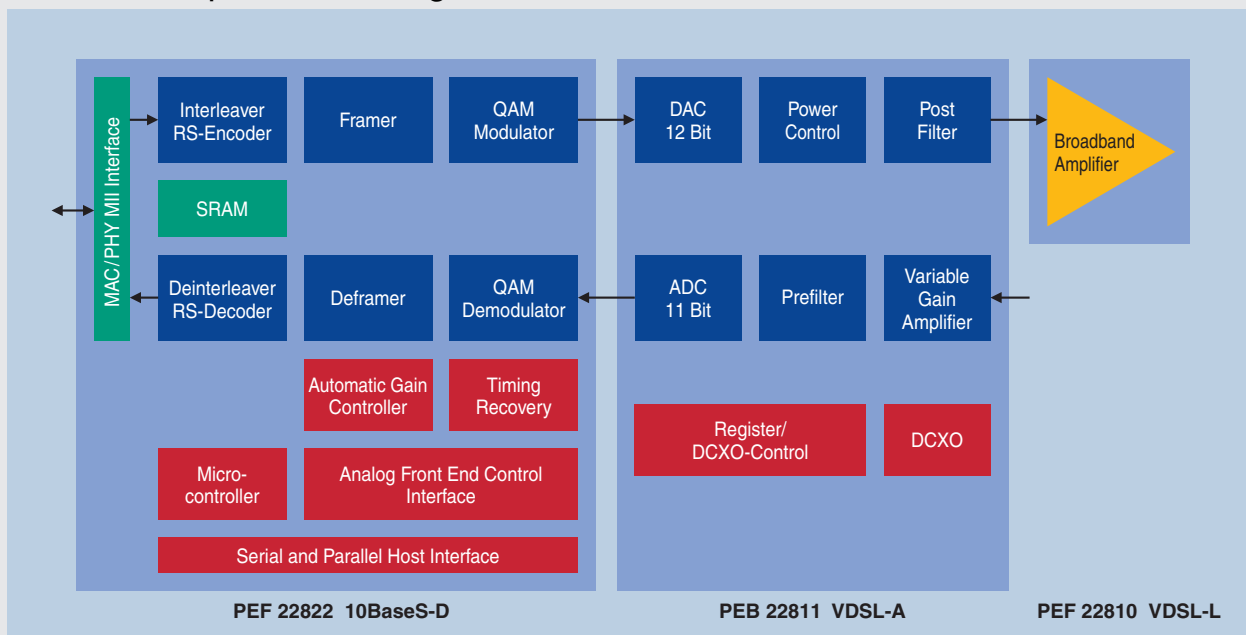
MAC/PHY MII Interface

Interleaver RS-Encoder

Framer

QAM Modulator

DAC 12 Bit

Power Control

Post Filter

Broadband Amplifier

SRAM

Deinterleaver RS-Decoder

Deframer

QAM Demodulator

ADC 11 Bit

Prefilter

Variable Gain Amplifier

Automatic Gain Controller

Timing Recovery

Register/ DCXO-Control

DCXO

Micro-controller

Analog Front End Control Interface

Serial and Parallel Host Interface

PEF 22822 10BaseS-D

PEB 22811 VDSL-A

PEF 22810 VDSL-L